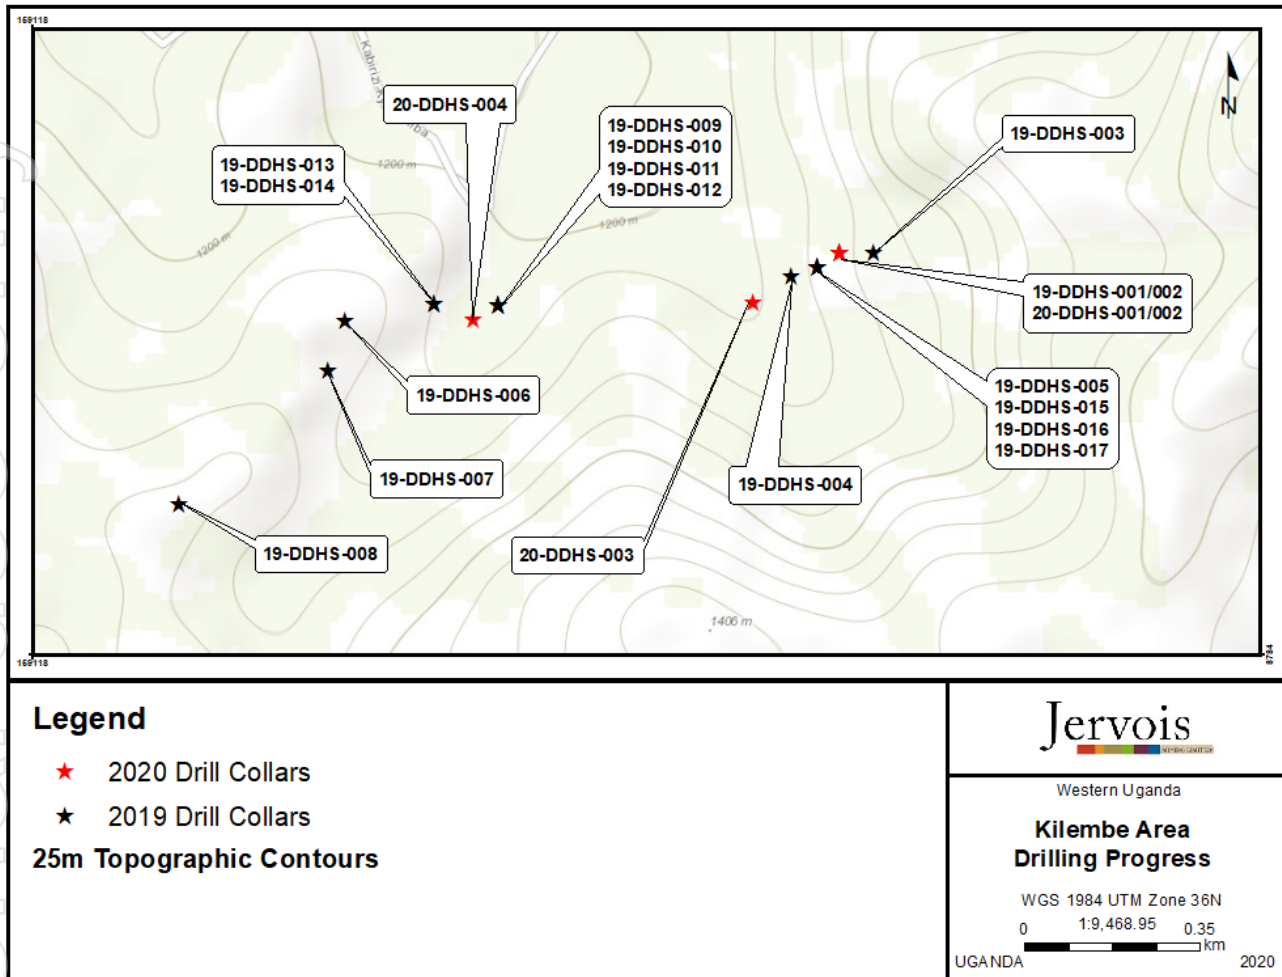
169118

Kabirizi

N

20-DDHS-004

19-DDHS-009
19-DDHS-010
19-DDHS-011
19-DDHS-012

19-DDHS-003

19-DDHS-013
19-DDHS-014

1200 m

1200 m

1200 m

19-DDHS-001/002
20-DDHS-001/002

19-DDHS-006

19-DDHS-005
19-DDHS-015
19-DDHS-016
19-DDHS-017

19-DDHS-007

19-DDHS-004

19-DDHS-008

20-DDHS-003

1406 m

169118

8784

Legend

2020 Drill Collars

2019 Drill Collars

25m Topographic Contours

Jervois
MINING LIMITED

Western Uganda

Kilembe Area
Drilling Progress

WGS 1984 UTM Zone 36N

0 1:9,468.95 0.35 km

UGANDA

2020